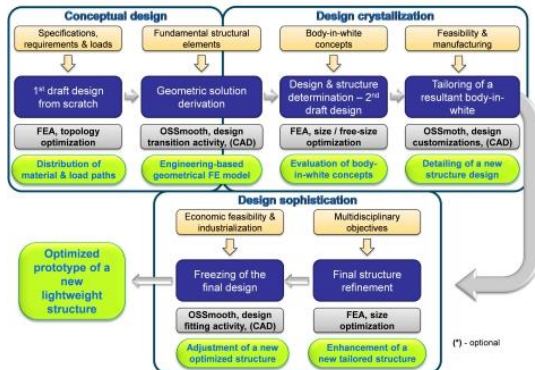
Conceptual design

Specifications, requirements & loads

1st draft design from scratch

FEA, topology optimization

Distribution of material & load paths

Fundamental structural elements

Geometric solution derivation

OSSmooth, design transition activity, (CAD)

Engineering-based geometrical FE model

Design crystallization

Body-in-white concepts

Design & structure determination – 2nd draft design

FEA, size / free-size optimization

Evaluation of body-in-white concepts

Feasibility & manufacturing

Tailoring of a resultant body-in-white

OSSmoth, design customizations, (CAD)

Detailing of a new structure design

Design sophistication

Economic feasibility & industrialization

Freezing of the final design

OSSmooth, design fitting activity, (CAD)

Adjustment of a new optimized structure

Multidisciplinary objectives

Final structure refinement

FEA, size optimization

Enhancement of a new tailored structure

Optimized prototype of a new lightweight structure

(*) - optional